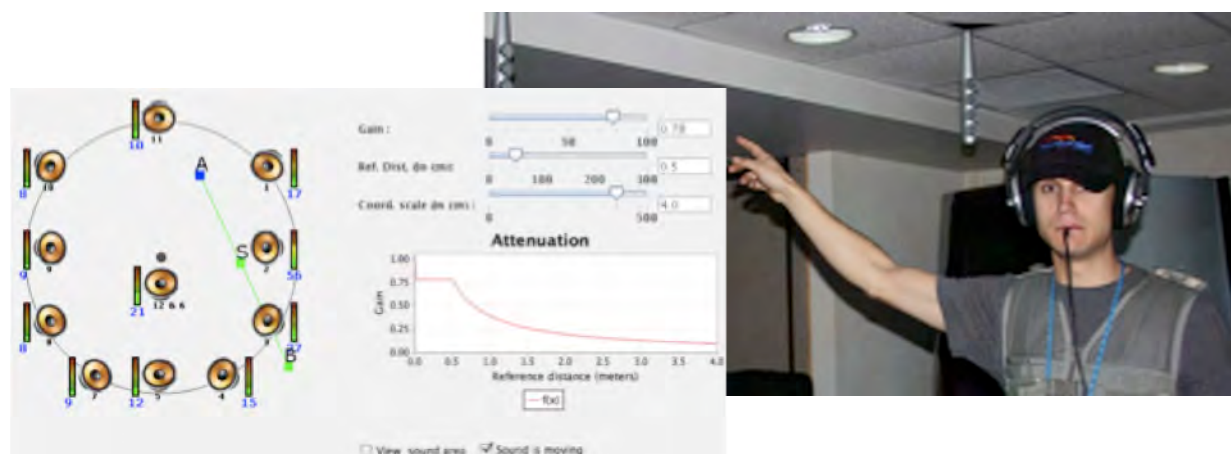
10
11
A
10
1
17
8
S
9
9
2
56
21
12 & 6
8
8
3
27
B
9
7
12
5
4
15

Gain :
0 50 100
0.78

Ref. Dist. (in cm):
0 100 200 300
0.5

Coord. scale (in cm):
0 500
4.0

Attenuation

1.00
0.75
0.50
0.25
0.00
Gain
0.0 0.5 1.0 1.5 2.0 2.5 3.0 3.5 4.0
Reference distance (meters)
— f(x)

☐ View sound area ☑ Sound is moving